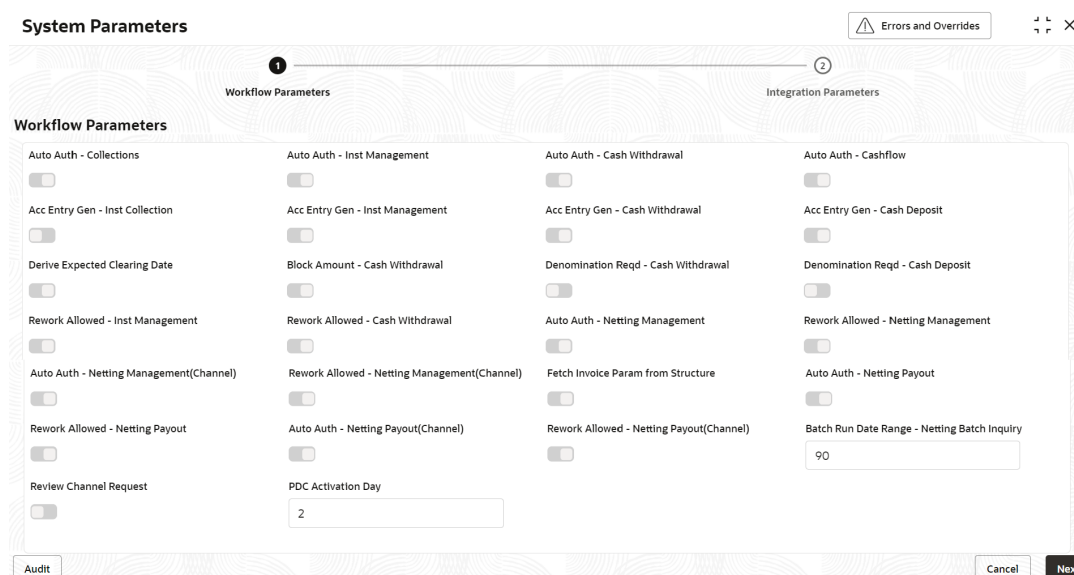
System Parameters

Errors and Overrides

1 Workflow Parameters

2 Integration Parameters

Workflow Parameters

Auto Auth - Collections

Auto Auth - Inst Management

Auto Auth - Cash Withdrawal

Auto Auth - Cashflow

Acc Entry Gen - Inst Collection

Acc Entry Gen - Inst Management

Acc Entry Gen - Cash Withdrawal

Acc Entry Gen - Cash Deposit

Derive Expected Clearing Date

Block Amount - Cash Withdrawal

Denomination Reqd - Cash Withdrawal

Denomination Reqd - Cash Deposit

Rework Allowed - Inst Management

Rework Allowed - Cash Withdrawal

Auto Auth - Netting Management

Rework Allowed - Netting Management

Auto Auth - Netting Management(Channel)

Rework Allowed - Netting Management(Channel)

Fetch Invoice Param from Structure

Auto Auth - Netting Payout

Rework Allowed - Netting Payout

Auto Auth - Netting Payout(Channel)

Rework Allowed - Netting Payout(Channel)

Batch Run Date Range - Netting Batch Inquiry

90

Review Channel Request

PDC Activation Day

2

Audit

Cancel

Nex